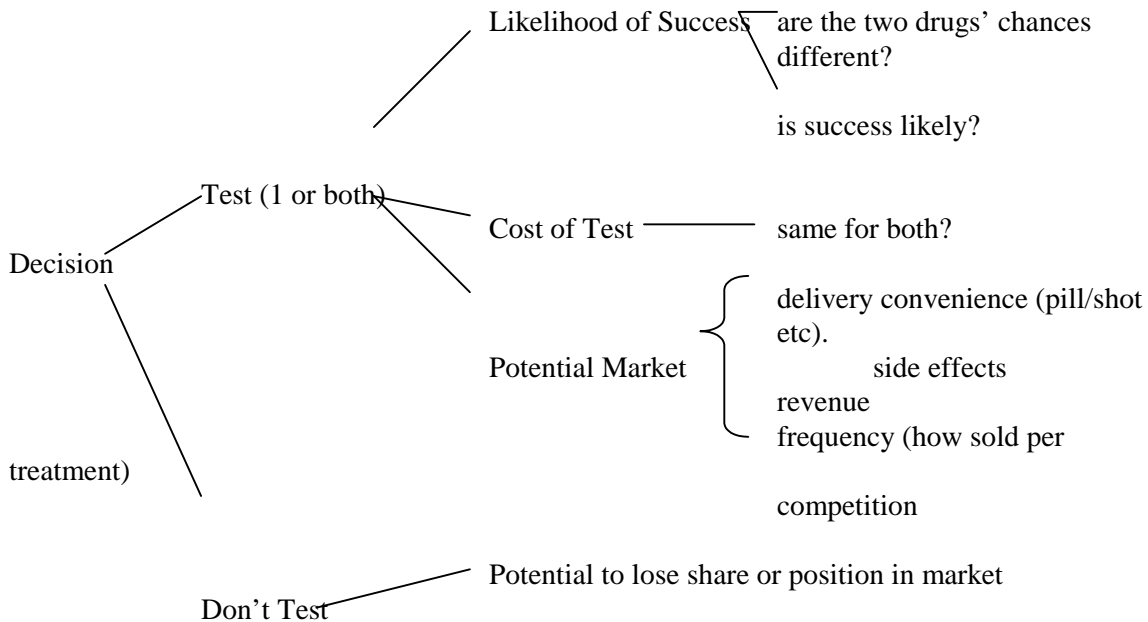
Likelihood of Success

are the two drugs' chances different?

is success likely?

Test (1 or both)

Cost of Test

same for both?

Decision

delivery convenience (pill/shot etc).

Potential Market

side effects

revenue

frequency (how sold per

treatment)

competition

Potential to lose share or position in market

Don't Test